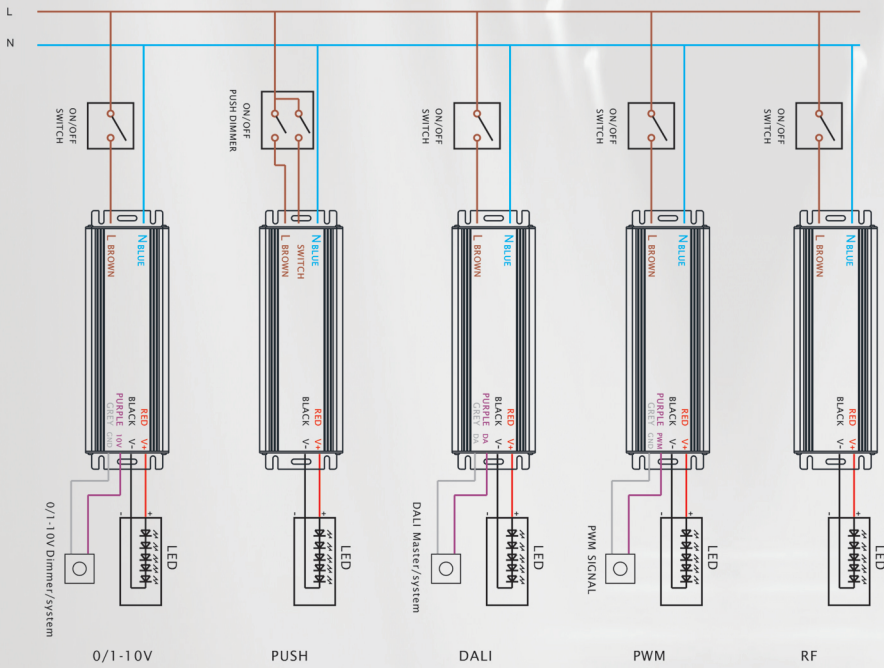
L
N

ON/OFF SWITCH
ON/OFF PUSH DIMMER
ON/OFF SWITCH
ON/OFF SWITCH
ON/OFF SWITCH

L BROWN
N BLUE
PURPLE 10V
GREY GND
BLACK V-
RED V+
0/1-10V Dimmer/system
LED
0/1-10V

L BROWN
SWITCH
N BLUE
BLACK V-
RED V+
LED
PUSH

L BROWN
N BLUE
PURPLE DA
GREY DA
BLACK V-
RED V+
DALI Master/system
LED
DALI

L BROWN
N BLUE
PURPLE PWM
GREY GND
BLACK V-
RED V+
PWM SIGNAL
LED
PWM

L BROWN
N BLUE
BLACK V-
RED V+
LED
RF